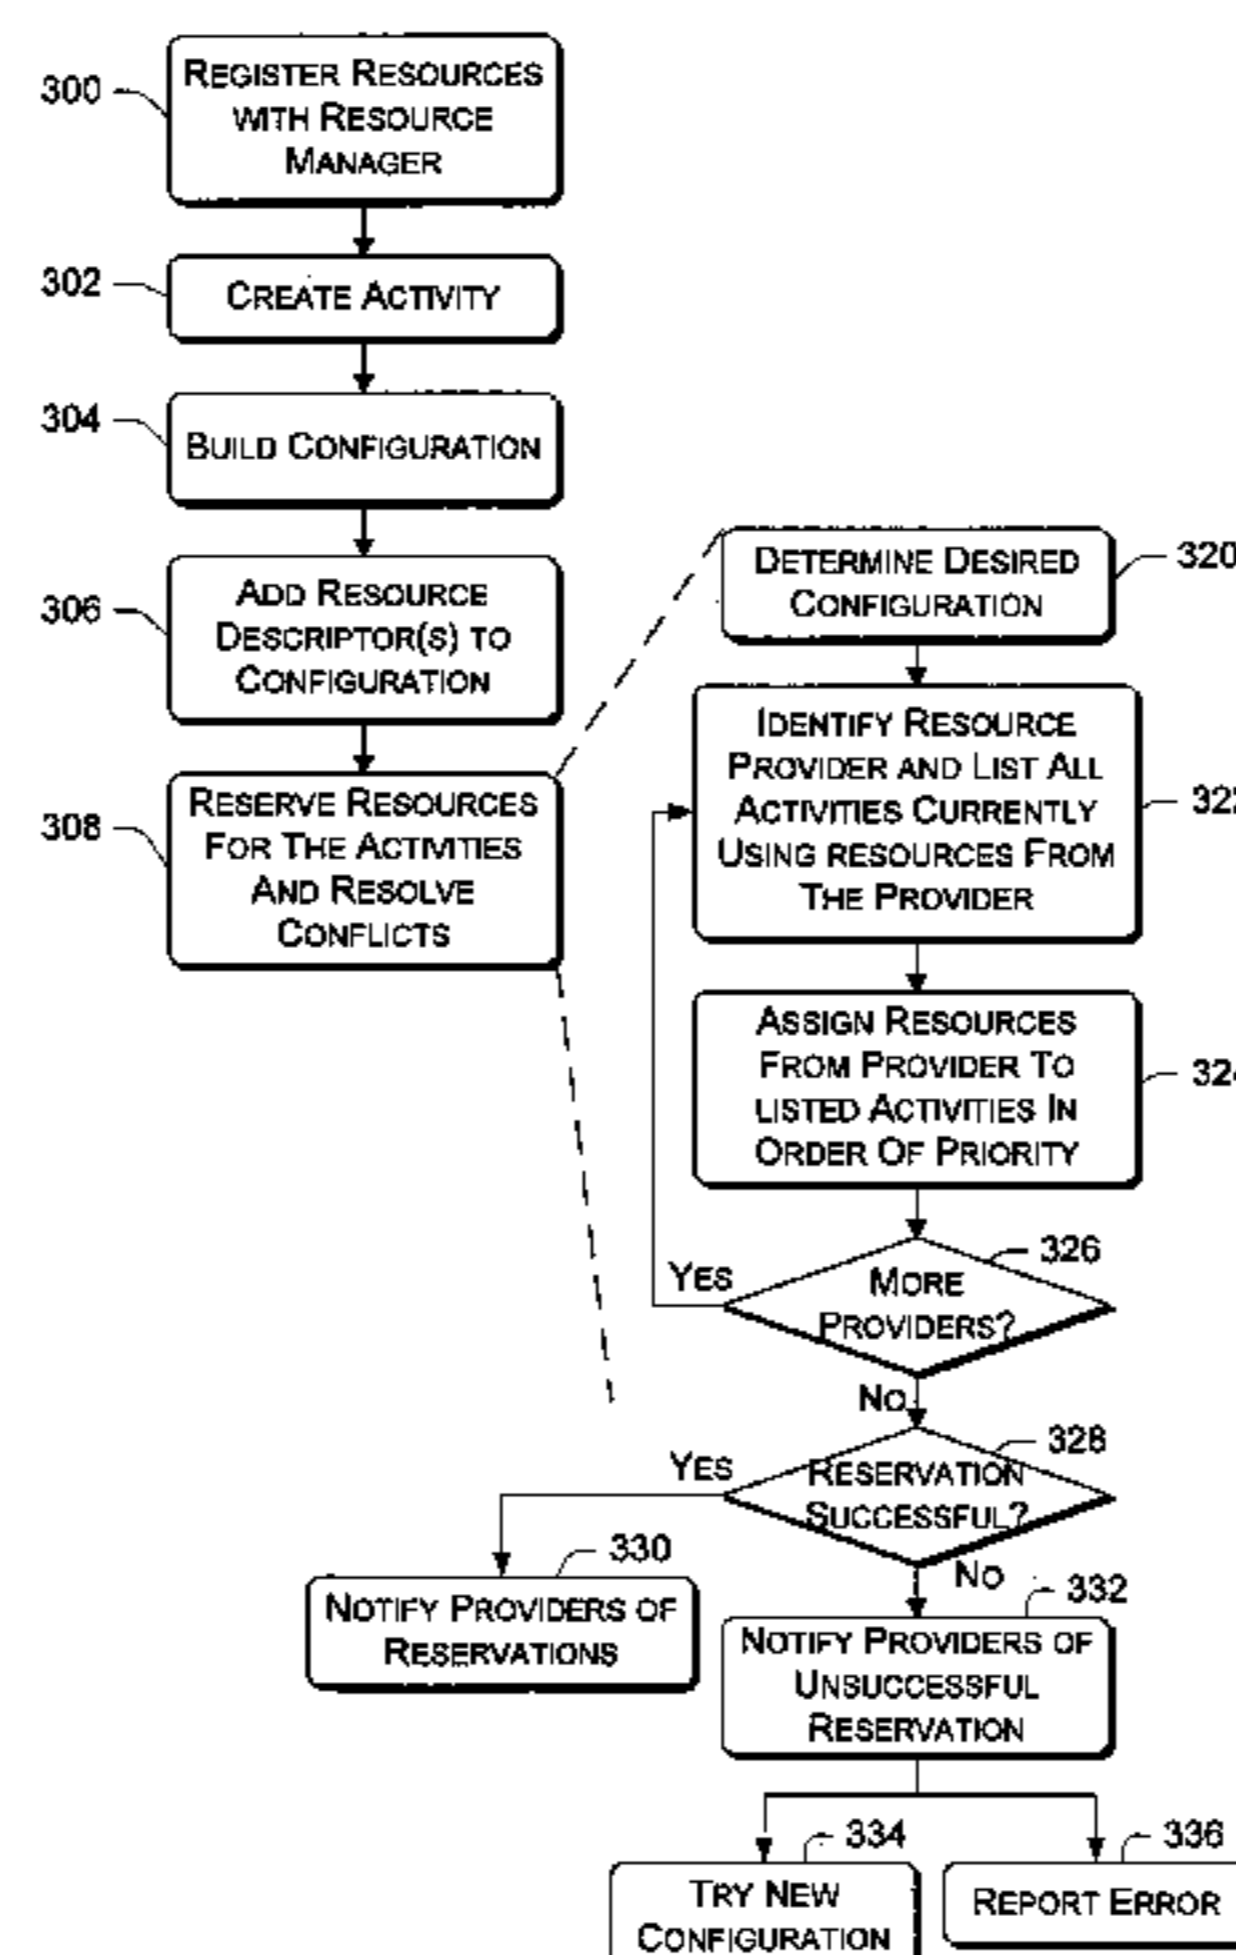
300
REGISTER RESOURCES WITH RESOURCE MANAGER

302
CREATE ACTIVITY

304
BUILD CONFIGURATION

306
ADD RESOURCE DESCRIPTOR(S) TO CONFIGURATION

308
RESERVE RESOURCES FOR THE ACTIVITIES AND RESOLVE CONFLICTS

DETERMINE DESIRED CONFIGURATION
320

IDENTIFY RESOURCE PROVIDER AND LIST ALL ACTIVITIES CURRENTLY USING RESOURCES FROM THE PROVIDER
32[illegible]

ASSIGN RESOURCES FROM PROVIDER TO LISTED ACTIVITIES IN ORDER OF PRIORITY
32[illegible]

326
YES
MORE PROVIDERS?
NO

328
YES
RESERVATION SUCCESSFUL?
NO

330
NOTIFY PROVIDERS OF RESERVATIONS

332
NOTIFY PROVIDERS OF UNSUCCESSFUL RESERVATION

334
TRY NEW CONFIGURATION

336
REPORT ERROR